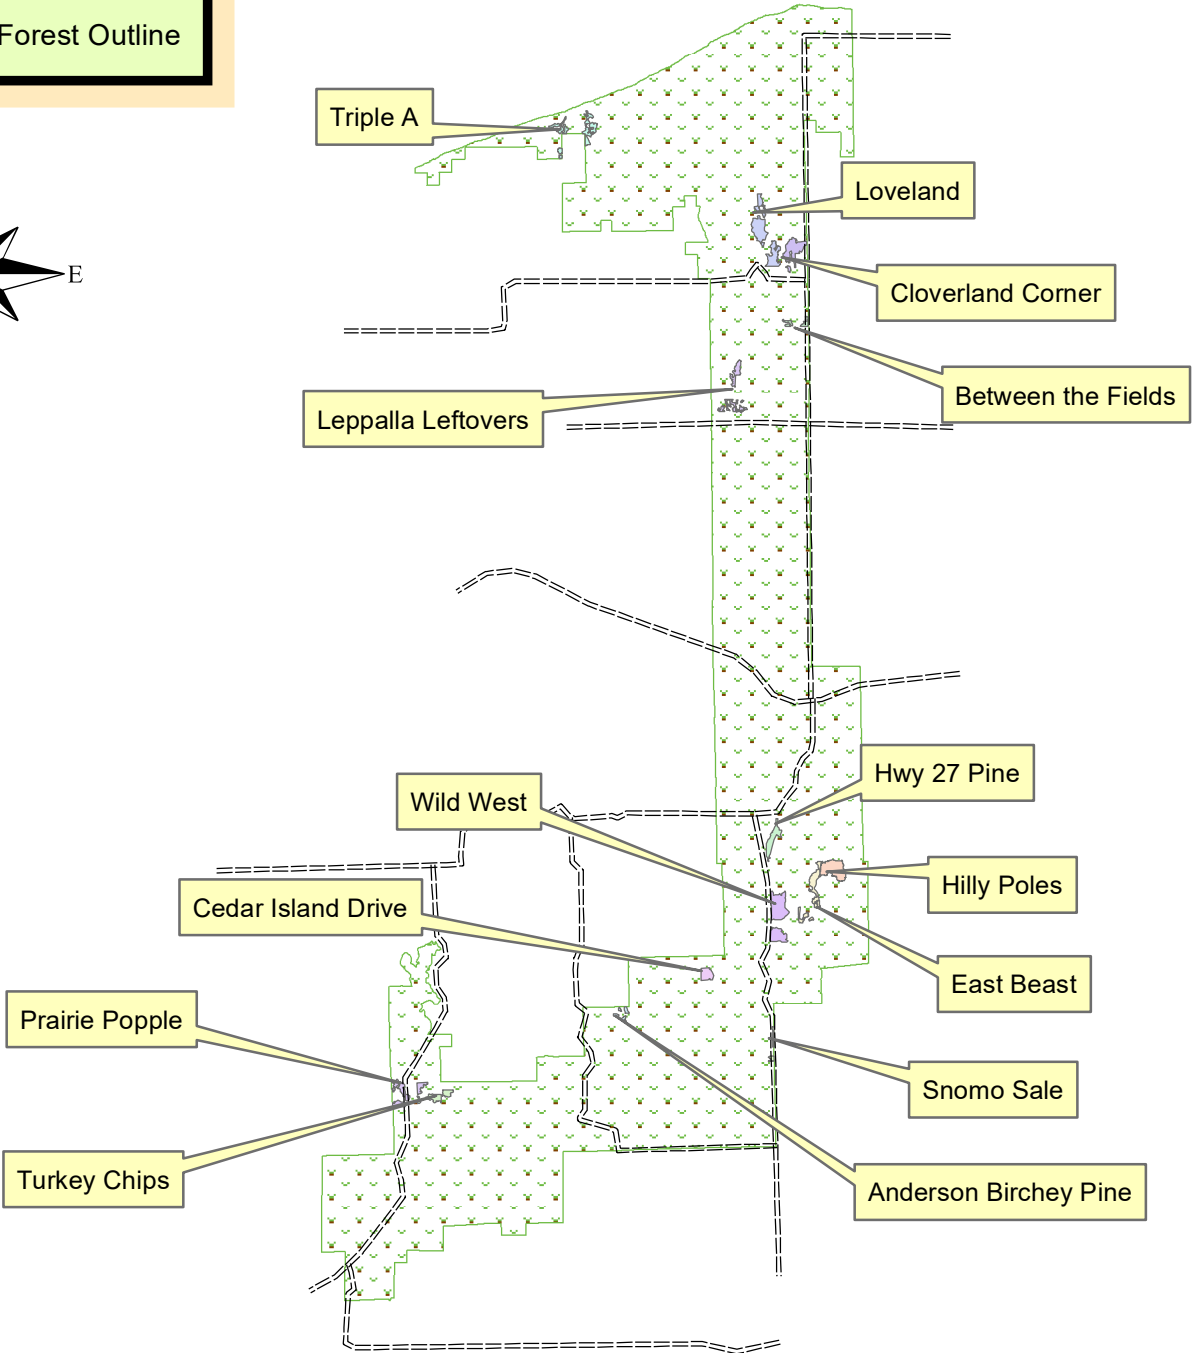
Forest Outline

E

Triple A

Loveland

Cloverland Corner

Between the Fields

Leppalla Leftovers

Hwy 27 Pine

Wild West

Hilly Poles

Cedar Island Drive

East Beast

Prairie Popple

Snomo Sale

Turkey Chips

Anderson Birchey Pine